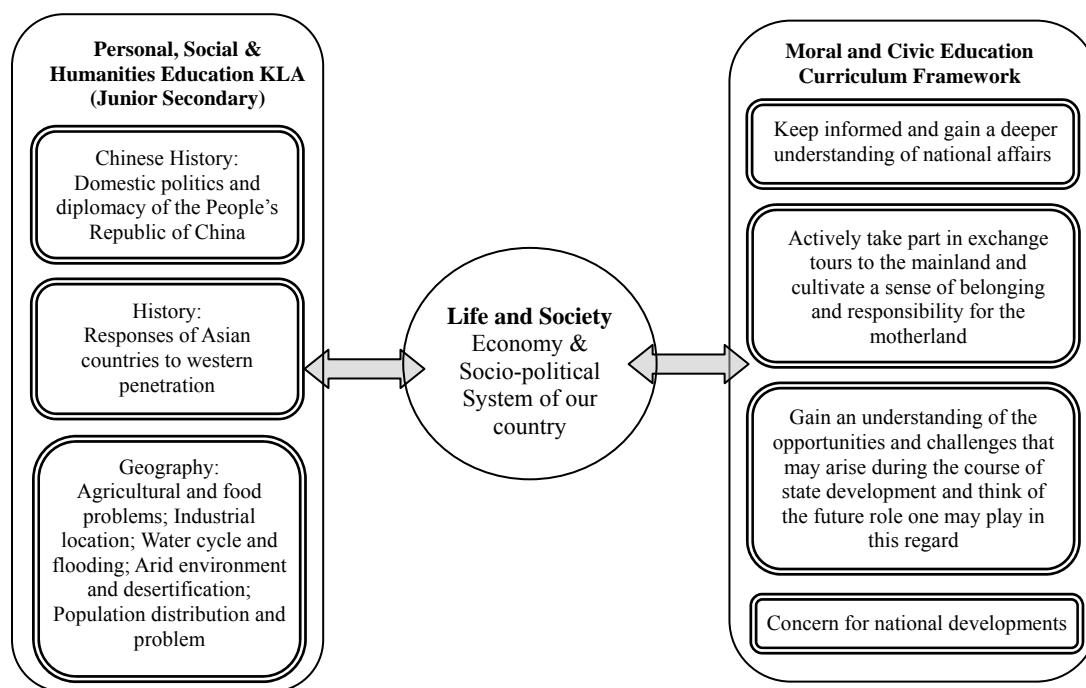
Personal, Social & Humanities Education KLA (Junior Secondary)

Chinese History: Domestic politics and diplomacy of the People's Republic of China

History: Responses of Asian countries to western penetration

Geography: Agricultural and food problems; Industrial location; Water cycle and flooding; Arid environment and desertification; Population distribution and problem

Life and Society
Economy & Socio-political System of our country

Moral and Civic Education Curriculum Framework

Keep informed and gain a deeper understanding of national affairs

Actively take part in exchange tours to the mainland and cultivate a sense of belonging and responsibility for the motherland

Gain an understanding of the opportunities and challenges that may arise during the course of state development and think of the future role one may play in this regard

Concern for national developments